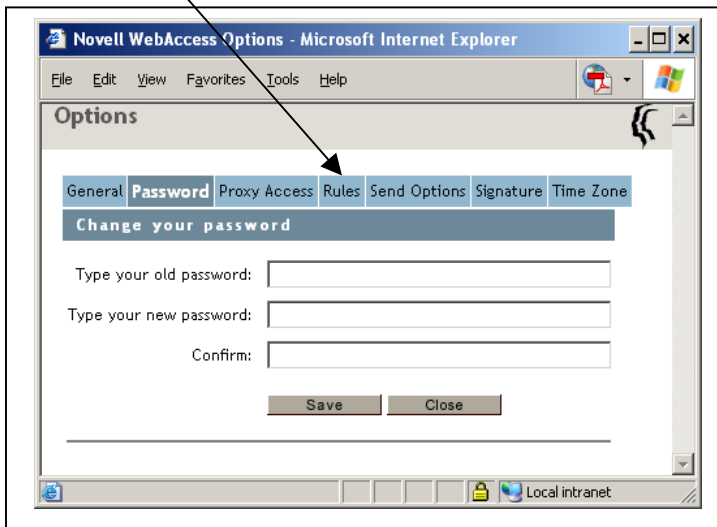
Novell WebAccess Options - Microsoft Internet Explorer

File Edit View Favorites Tools Help

Options

General Password Proxy Access Rules Send Options Signature Time Zone

Change your password

Type your old password:

Type your new password:

Confirm:

Save Close

Local intranet